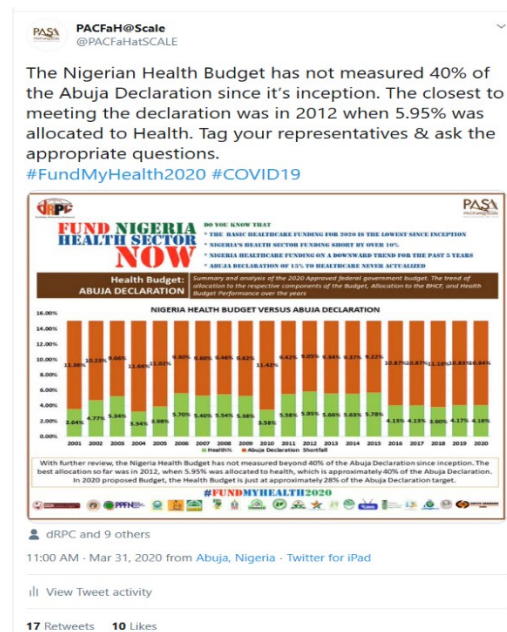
PASA

PACFaH@Scale
@PACFaHatSCALE

The Nigerian Health Budget has not measured 40% of the Abuja Declaration since it's inception. The closest to meeting the declaration was in 2012 when 5.95% was allocated to Health. Tag your representatives & ask the appropriate questions.
#FundMyHealth2020 #COVID19

dRPC

FUND NIGERIA HEALTH SECTOR NOW

DO YOU KNOW THAT
* THE BASIC HEALTHCARE FUNDING FOR 2020 IS THE LOWEST SINCE INCEPTION
* NIGERIA'S HEALTH SECTOR FUNDING SHORT BY OVER 10%
* NIGERIA HEALTHCARE FUNDING ON A DOWNWARD TREND FOR THE PAST 5 YEARS
* ABUJA DECLARATION OF 15% TO HEALTHCARE NEVER ACTUALIZED

Health Budget: ABUJA DECLARATION

Summary and analysis of the 2020 Approved federal government budget. The trend of allocation to the respective components of the Budget, Allocation to the BHCF, and Health Budget Performance over the years

NIGERIA HEALTH BUDGET VERSUS ABUJA DECLARATION

16.00%
14.00%
12.00%
10.00%
8.00%
6.00%
4.00%
2.00%
0.00%

| Year | Health% | Abuja Declaration Shortfall |
|---|---|---|
| 2001 | 2.64% | 11.36% |
| 2002 | 4.77% | 10.23% |
| 2003 | 5.34% | 9.66% |
| 2004 | 3.34% | 11.66% |
| 2005 | 3.98% | 11.02% |
| 2006 | 5.70% | 9.30% |
| 2007 | 5.40% | 9.60% |
| 2008 | 5.54% | 9.46% |
| 2009 | 5.38% | 9.62% |
| 2010 | 3.58% | 11.42% |
| 2011 | 5.58% | 9.42% |
| 2012 | 5.95% | 9.05% |
| 2013 | 5.66% | 9.34% |
| 2014 | 5.63% | 9.37% |
| 2015 | 5.78% | 9.22% |
| 2016 | 4.13% | 10.87% |
| 2017 | 4.13% | 10.87% |
| 2018 | 3.90% | 11.10% |
| 2019 | 4.17% | 10.83% |
| 2020 | 4.16% | 10.84% |

Health% ■ Abuja Declaration Shortfall

With further review, the Nigeria Health Budget has not measured beyond 40% of the Abuja Declaration since inception. The best allocation so far was in 2012, when 5.95% was allocated to health, which is approximately 40% of the Abuja Declaration. In 2020 proposed Budget, the Health Budget is just at approximately 28% of the Abuja Declaration target.

#FUNDMYHEALTH2020

dRPC and 9 others

11:00 AM - Mar 31, 2020 from Abuja, Nigeria - Twitter for iPad

View Tweet activity

17 Retweets 10 Likes